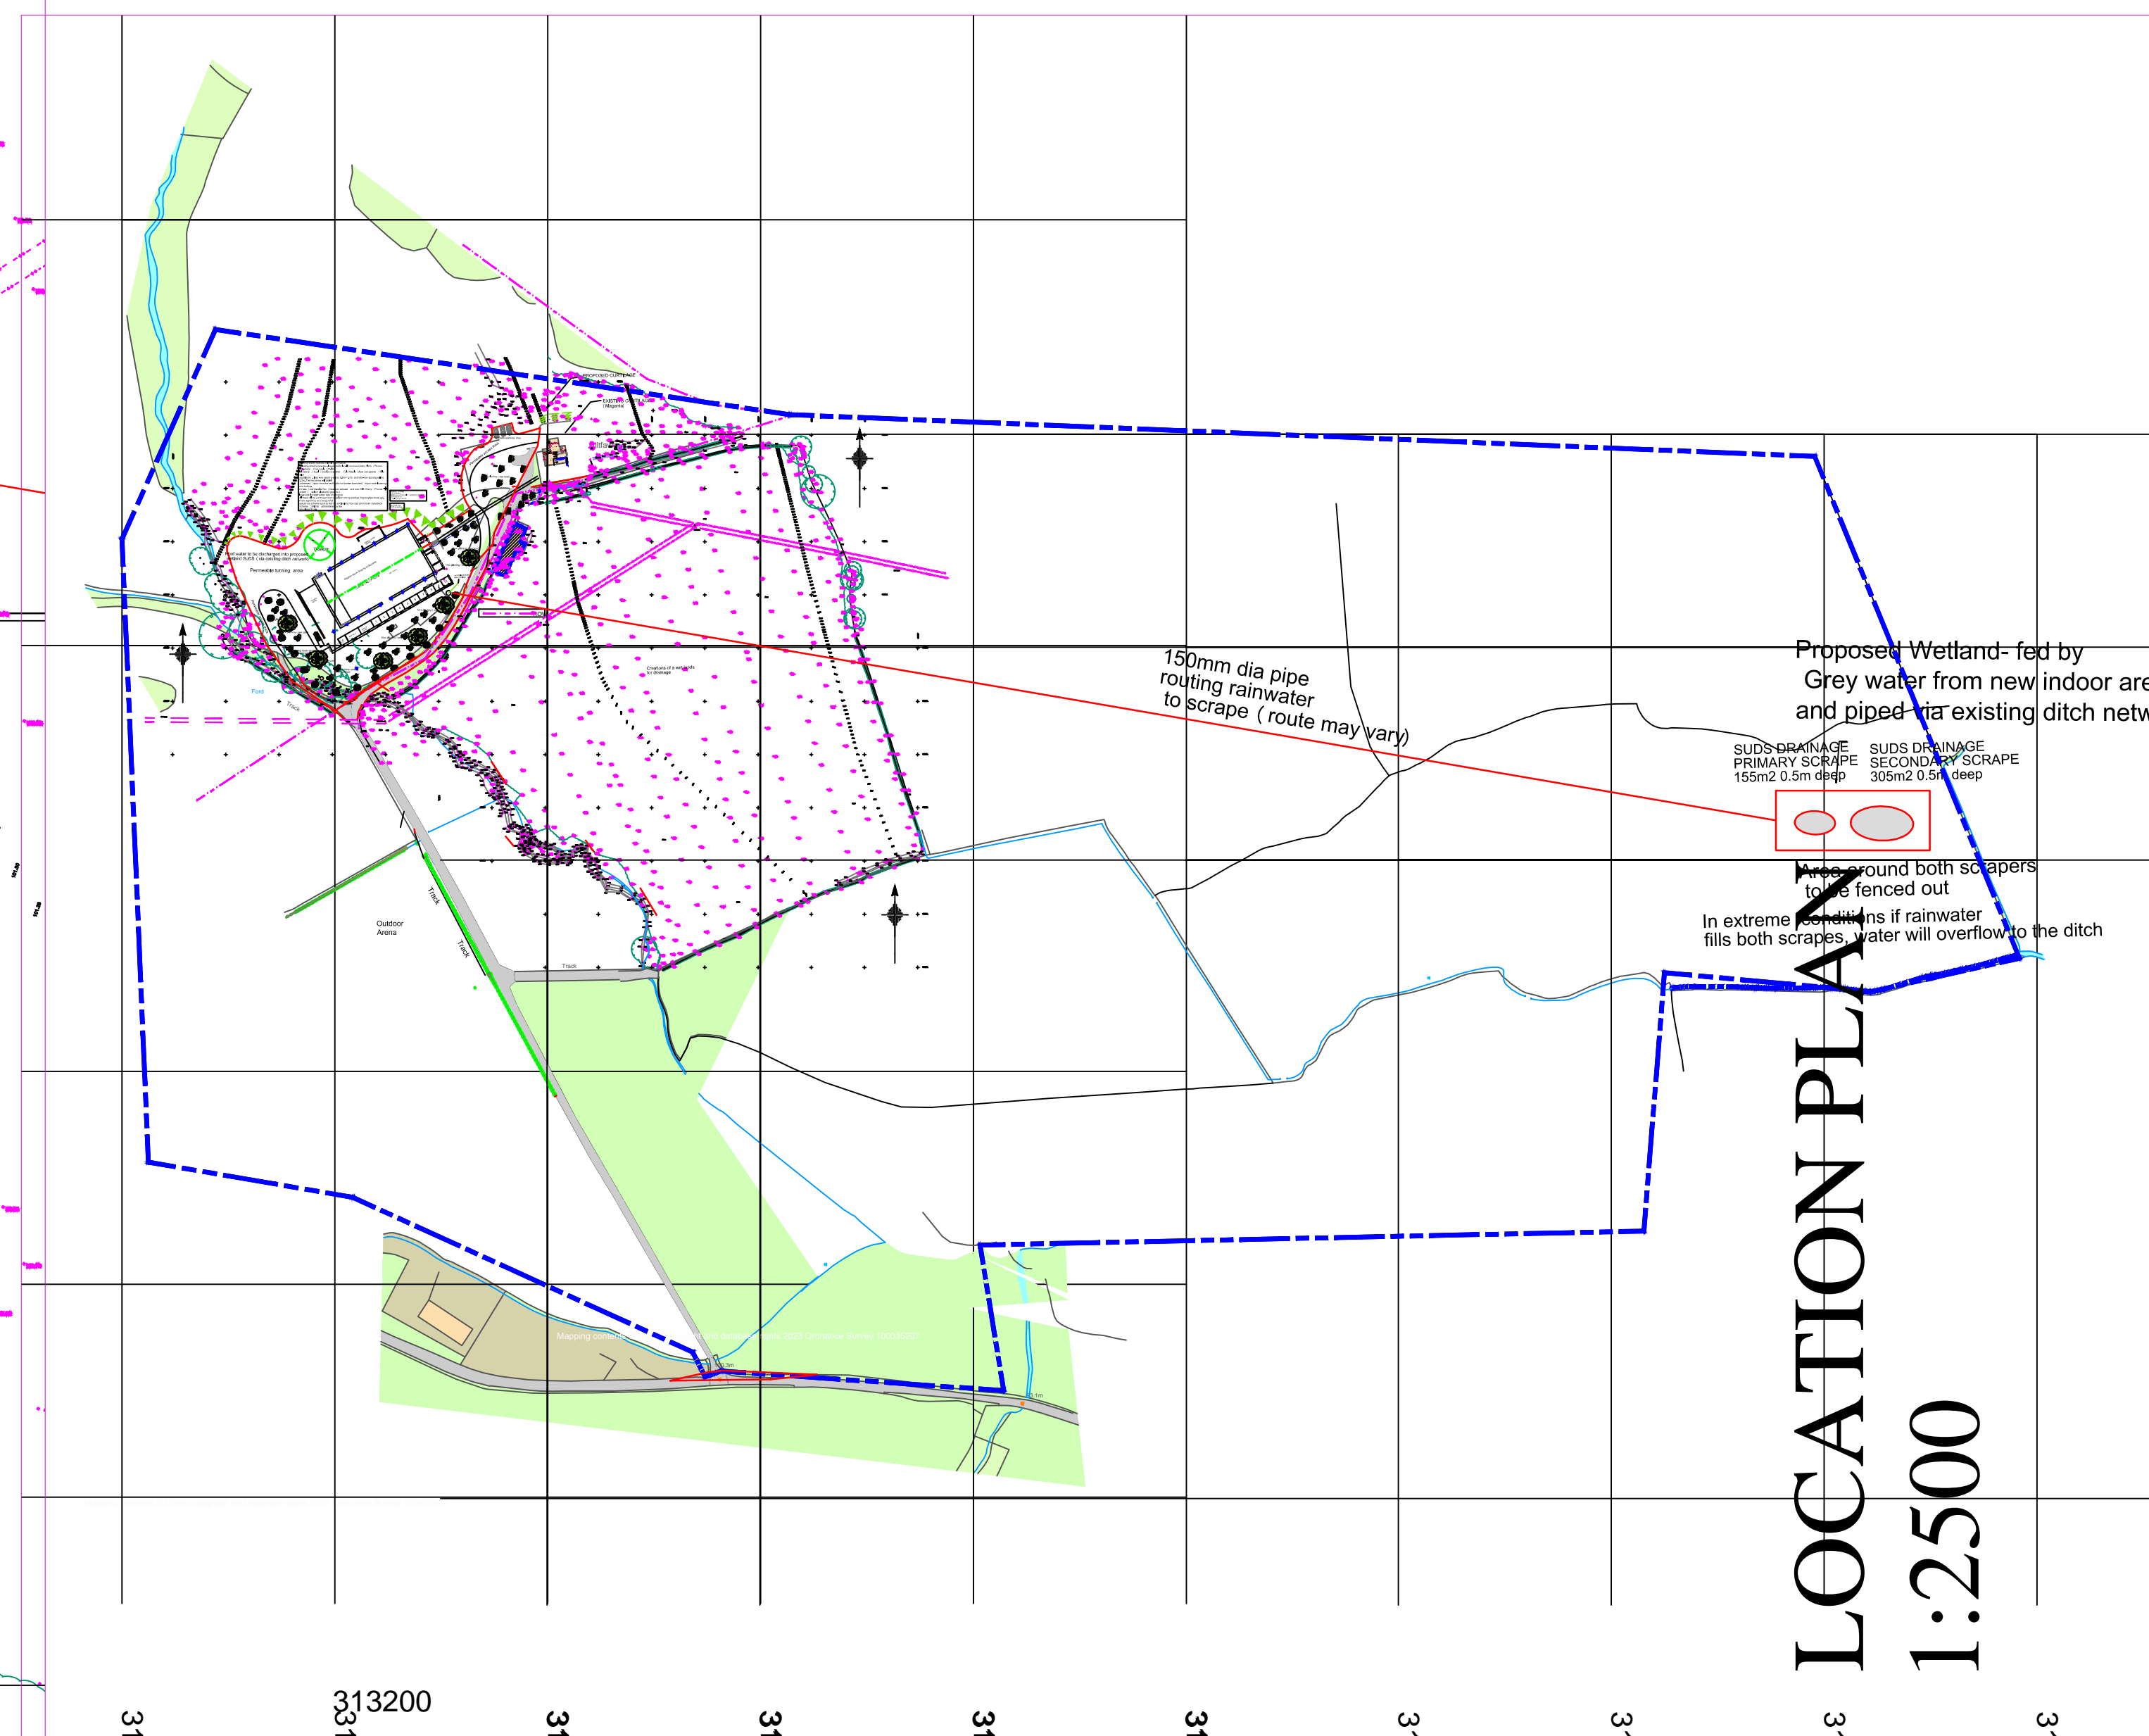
150mm dia pipe routing rainwater to scrape ( route may vary)

Proposed Wetland- fed by Grey water from new indoor are
and piped via existing ditch netw

SUDS DRAINAGE PRIMARY SCRAPE 155m2 0.5m deep

SUDS DRAINAGE SECONDARY SCRAPE 305m2 0.5m deep

Area around both scrapers to be fenced out

In extreme conditions if rainwater fills both scrapes, water will overflow to the ditch

Permeable turning area

Outdoor Arena

Track

Track

Track

Ford

PROPOSED CURTILAGE

EXISTING CURTILAGE (Magenta)

Creations of a wetlands for drainage

Mapping contains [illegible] 2023 Ordnance Survey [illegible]

LOCATION PLAN
1:2500

313200

31

31

31

31

31

31

3

3

3

3